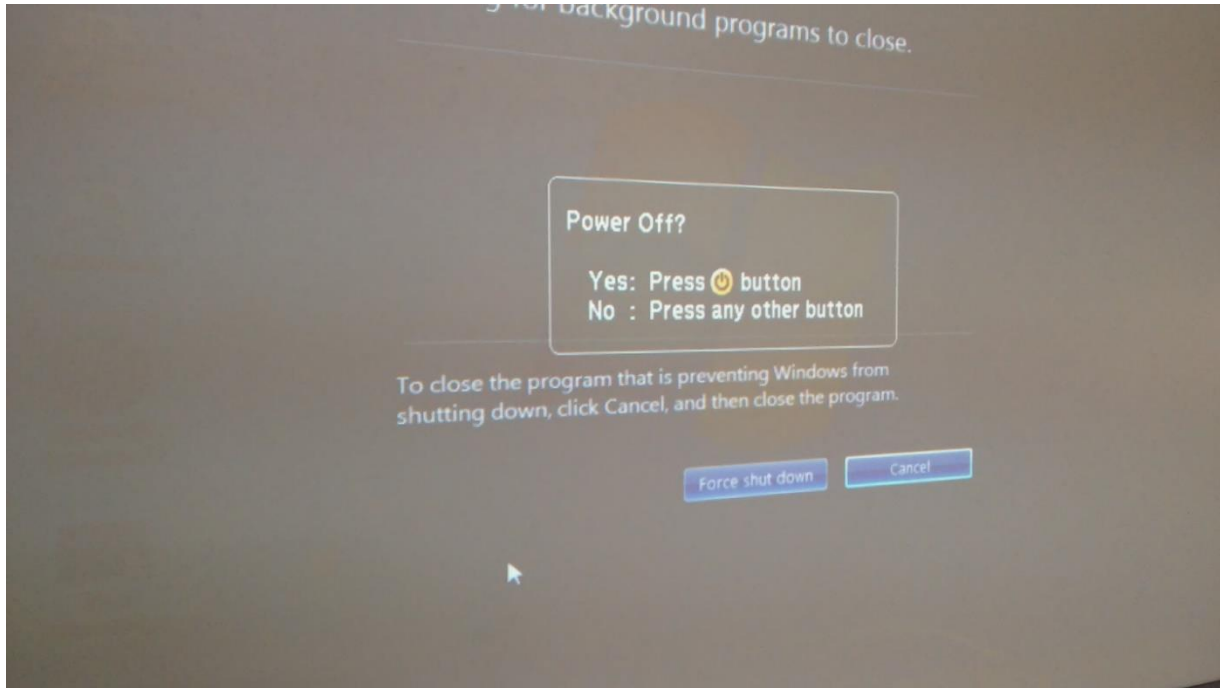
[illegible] background programs to close.

Power Off?

Yes: Press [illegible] button
No : Press any other button

To close the program that is preventing Windows from shutting down, click Cancel, and then close the program.

Force shut down

Cancel